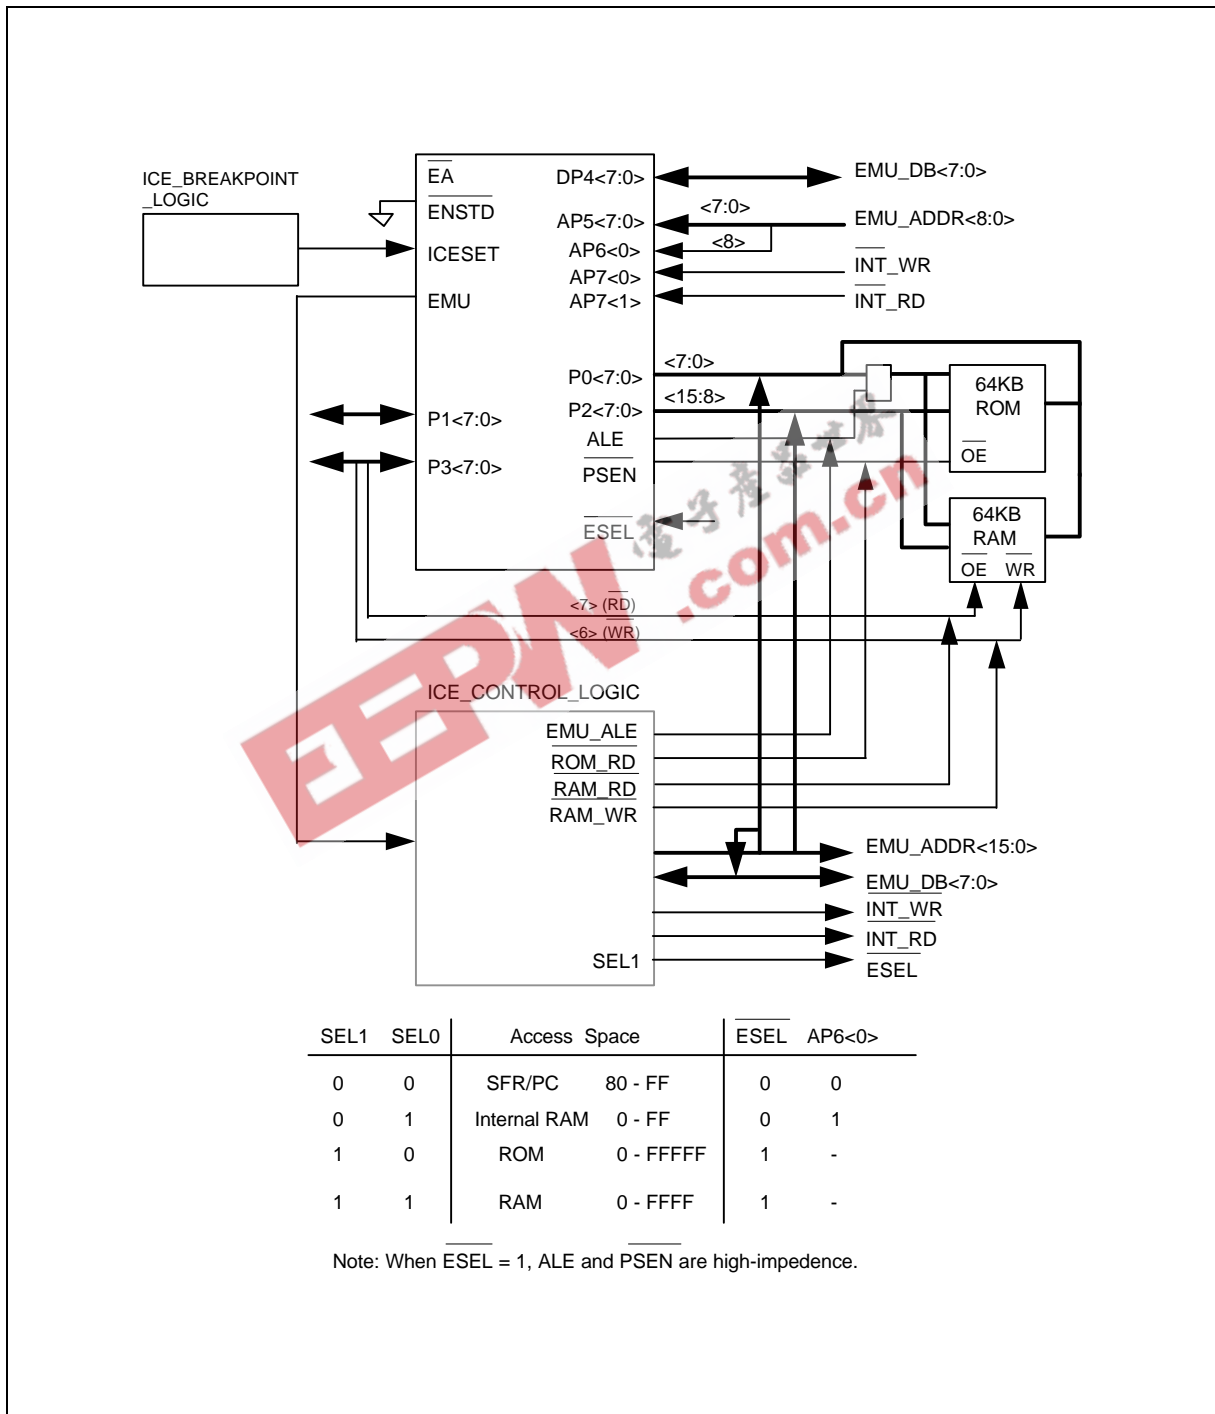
ICE_BREAKPOINT _LOGIC

$\overline{EA}$
$\overline{ENSTD}$
ICESET
EMU

DP4<7:0>
AP5<7:0>
AP6<0>
AP7<0>
AP7<1>

EMU_DB<7:0>
<7:0>
EMU_ADDR<8:0>
<8>
$\overline{INT\_WR}$
$\overline{INT\_RD}$

<7:0>
P0<7:0>
<15:8>
P2<7:0>
ALE
$\overline{PSEN}$
$\overline{ESEL}$

P1<7:0>
P3<7:0>

64KB
ROM
$\overline{OE}$

64KB
RAM
$\overline{OE}$ $\overline{WR}$

<7> ($\overline{RD}$)
<6> ($\overline{WR}$)

ICE_CONTROL_LOGIC
EMU_ALE
$\overline{ROM\_RD}$
$\overline{RAM\_RD}$
$\overline{RAM\_WR}$
SEL1

EMU_ADDR<15:0>
EMU_DB<7:0>
$\overline{INT\_WR}$
$\overline{INT\_RD}$
$\overline{ESEL}$

| SEL1 | SEL0 | Access Space | | $\overline{ESEL}$ | AP6<0> |
|---|---|---|---|---|---|
| 0 | 0 | SFR/PC | 80 - FF | 0 | 0 |
| 0 | 1 | Internal RAM | 0 - FF | 0 | 1 |
| 1 | 0 | ROM | 0 - FFFFF | 1 | - |
| 1 | 1 | RAM | 0 - FFFF | 1 | - |

Note: When $\overline{ESEL}$ = 1, ALE and $\overline{PSEN}$ are high-impedence.